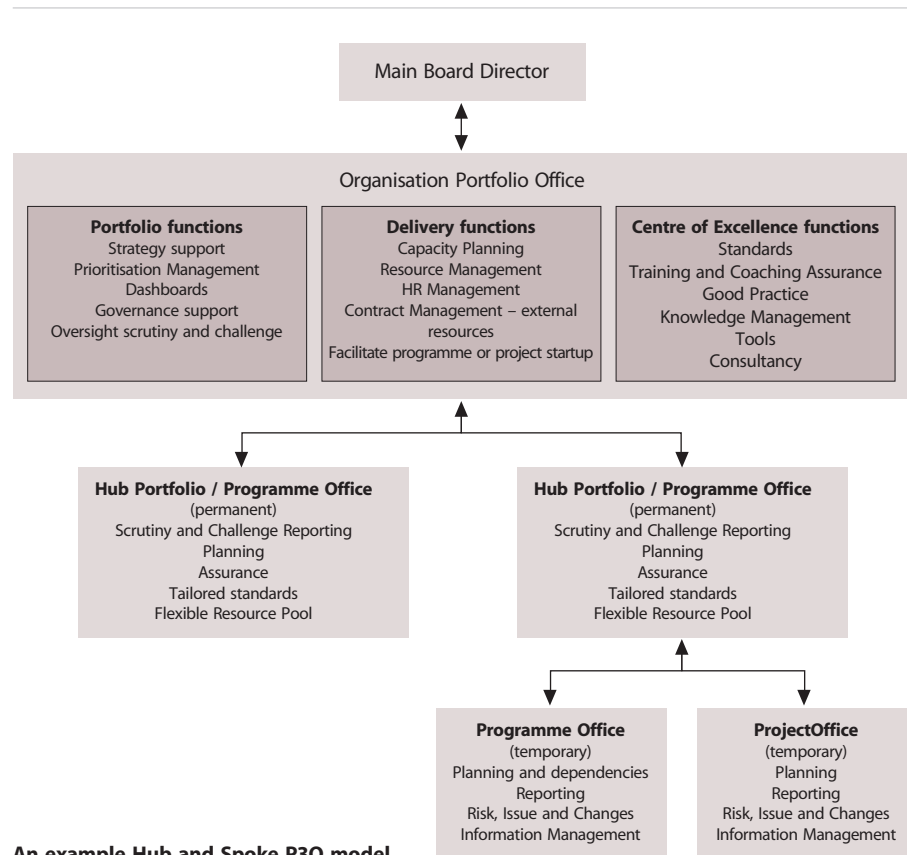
Main Board Director

Organisation Portfolio Office

**Portfolio functions**
Strategy support
Prioritisation Management
Dashboards
Governance support
Oversight scrutiny and challenge

**Delivery functions**
Capacity Planning
Resource Management
HR Management
Contract Management – external resources
Facilitate programme or project startup

**Centre of Excellence functions**
Standards
Training and Coaching Assurance
Good Practice
Knowledge Management
Tools
Consultancy

**Hub Portfolio / Programme Office**
(permanent)
Scrutiny and Challenge Reporting
Planning
Assurance
Tailored standards
Flexible Resource Pool

**Hub Portfolio / Programme Office**
(permanent)
Scrutiny and Challenge Reporting
Planning
Assurance
Tailored standards
Flexible Resource Pool

**Programme Office**
(temporary)
Planning and dependencies
Reporting
Risk, Issue and Changes
Information Management

**ProjectOffice**
(temporary)
Planning
Reporting
Risk, Issue and Changes
Information Management

**An example Hub and Spoke P3O model**